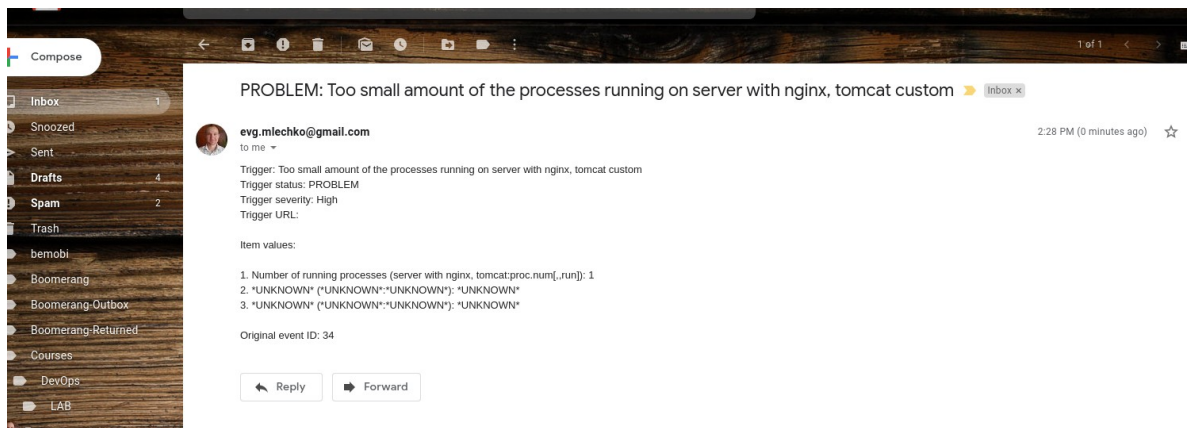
Compose

Inbox 1
Snoozed
Sent
Drafts 4
Spam 2
Trash
bemobi
Boomerang
Boomerang-Outbox
Boomerang-Returned
Courses
DevOps
LAB

1 of 1

PROBLEM: Too small amount of the processes running on server with nginx, tomcat custom Inbox ×

evg.mlechko@gmail.com
to me

2:28 PM (0 minutes ago)

Trigger: Too small amount of the processes running on server with nginx, tomcat custom
Trigger status: PROBLEM
Trigger severity: High
Trigger URL:

Item values:

1. Number of running processes (server with nginx, tomcat:proc.num[,,run]): 1
2. *UNKNOWN* (*UNKNOWN*:*UNKNOWN*): *UNKNOWN*
3. *UNKNOWN* (*UNKNOWN*:*UNKNOWN*): *UNKNOWN*

Original event ID: 34

Reply
Forward